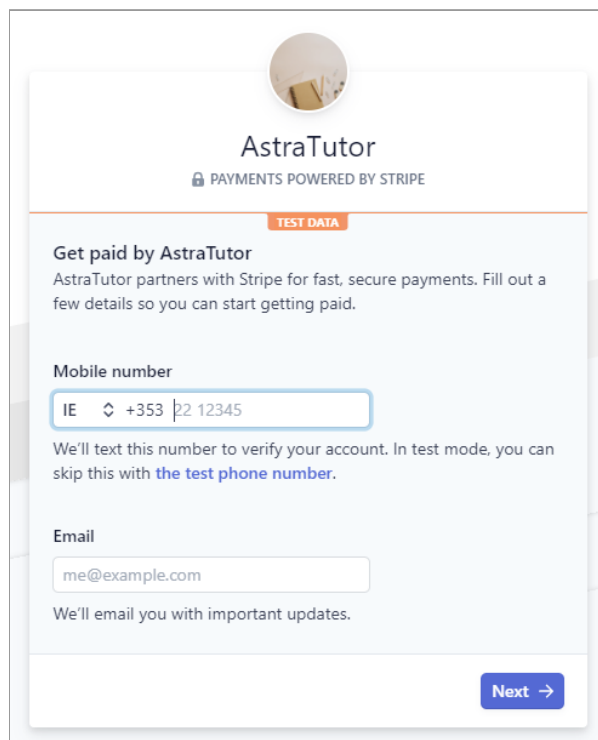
AstraTutor
PAYMENTS POWERED BY STRIPE

TEST DATA

Get paid by AstraTutor
AstraTutor partners with Stripe for fast, secure payments. Fill out a few details so you can start getting paid.

Mobile number

IE +353 22 12345

We'll text this number to verify your account. In test mode, you can skip this with the test phone number.

Email

me@example.com

We'll email you with important updates.

Next →